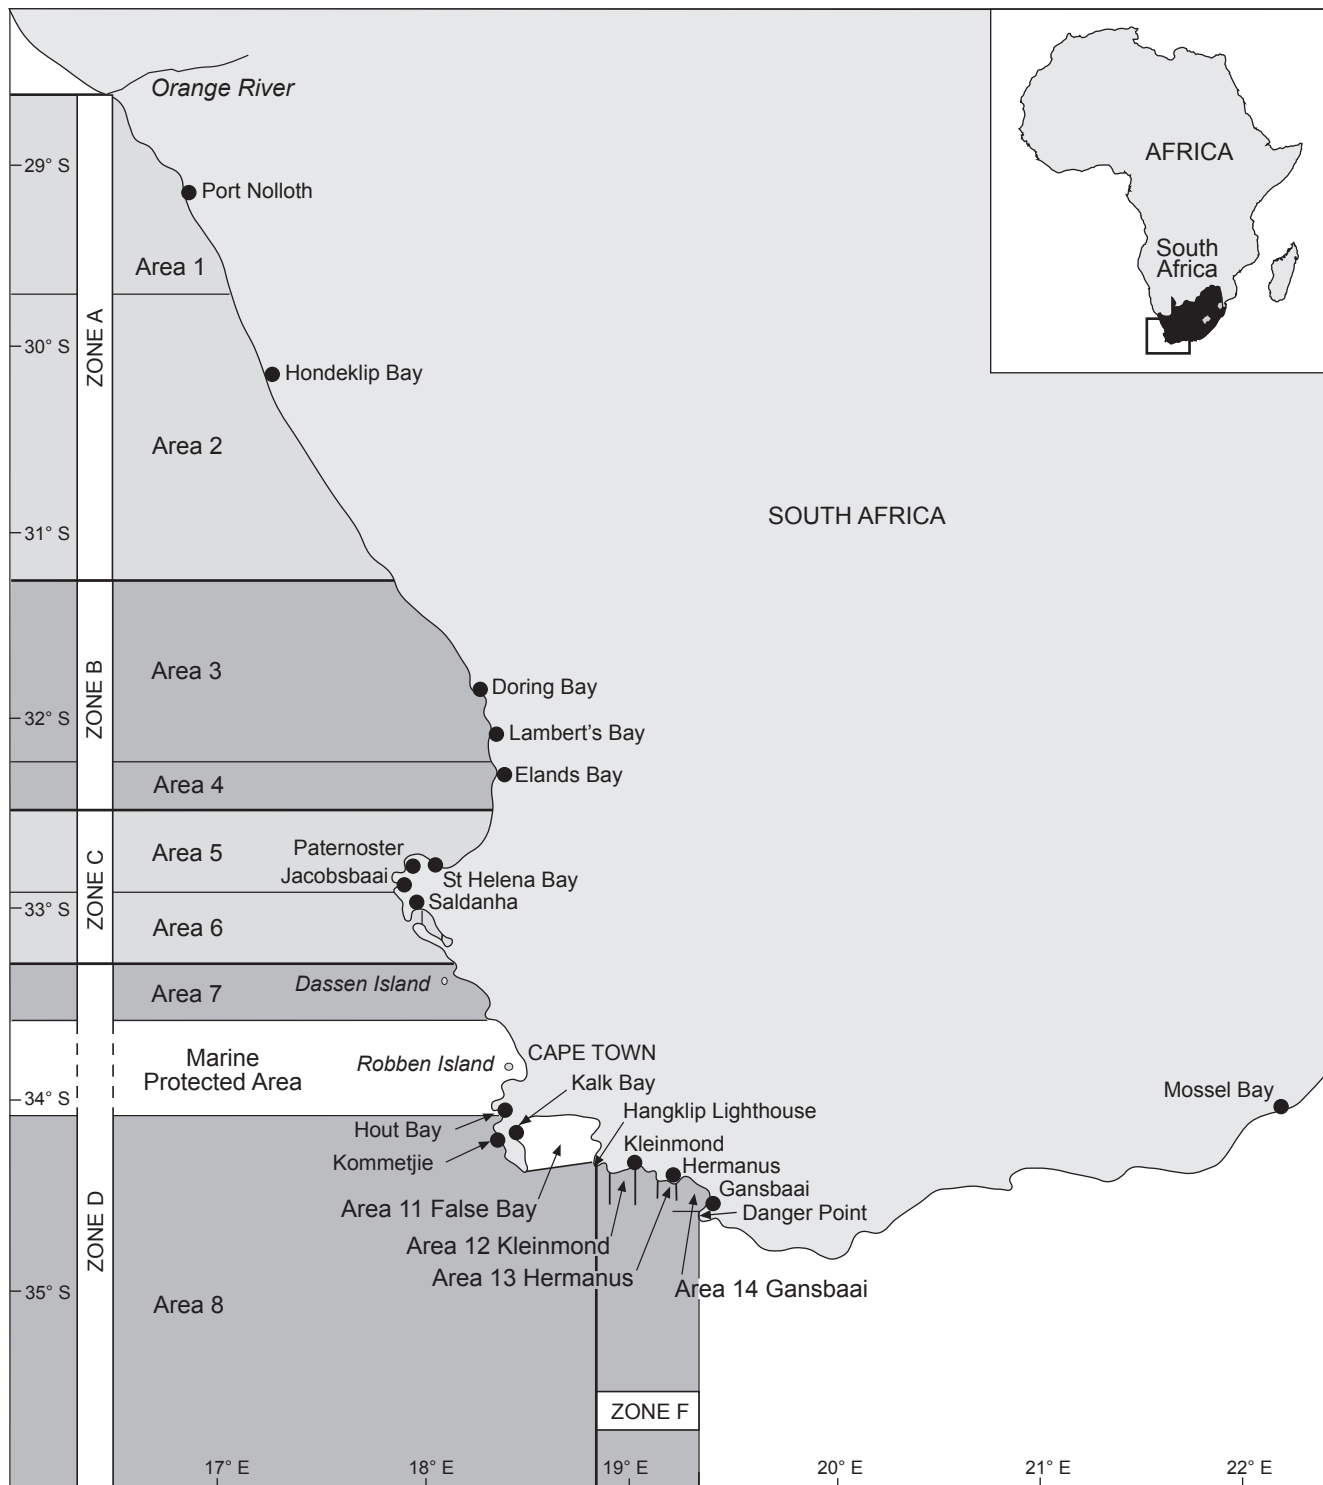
Orange River

AFRICA

South Africa

29° S
Port Nolloth
Area 1
ZONE A
30° S
Hondeklip Bay
Area 2
SOUTH AFRICA
31° S
Area 3
ZONE B
Doring Bay
32° S
Lambert's Bay
Area 4
Elands Bay
Area 5
ZONE C
Paternoster
Jacobsbaai
St Helena Bay
33° S
Saldanha
Area 6
Area 7
Dassen Island
Marine Protected Area
Robben Island
CAPE TOWN
Kalk Bay
34° S
Hangklip Lighthouse
Mossel Bay
Hout Bay
Kleinmond
Kommetjie
Hermanus
Gansbaai
Danger Point
ZONE D
Area 11 False Bay
Area 12 Kleinmond
Area 13 Hermanus
Area 14 Gansbaai
35° S
Area 8
ZONE F
17° E
18° E
19° E
20° E
21° E
22° E